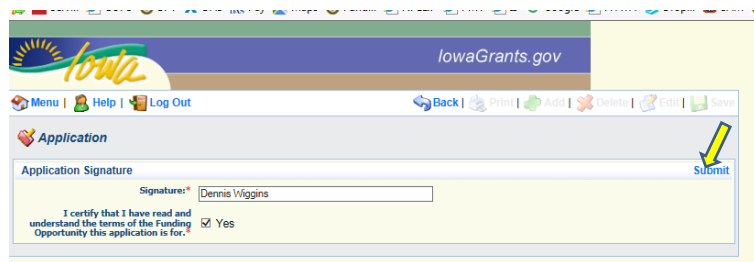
Iowa

IowaGrants.gov

Menu | Help | Log Out

Back | Print | Add | Delete | Edit | Save

Application

Application Signature

Submit

Signature:* Dennis Wiggins

I certify that I have read and understand the terms of the Funding Opportunity this application is for.* ☑ Yes